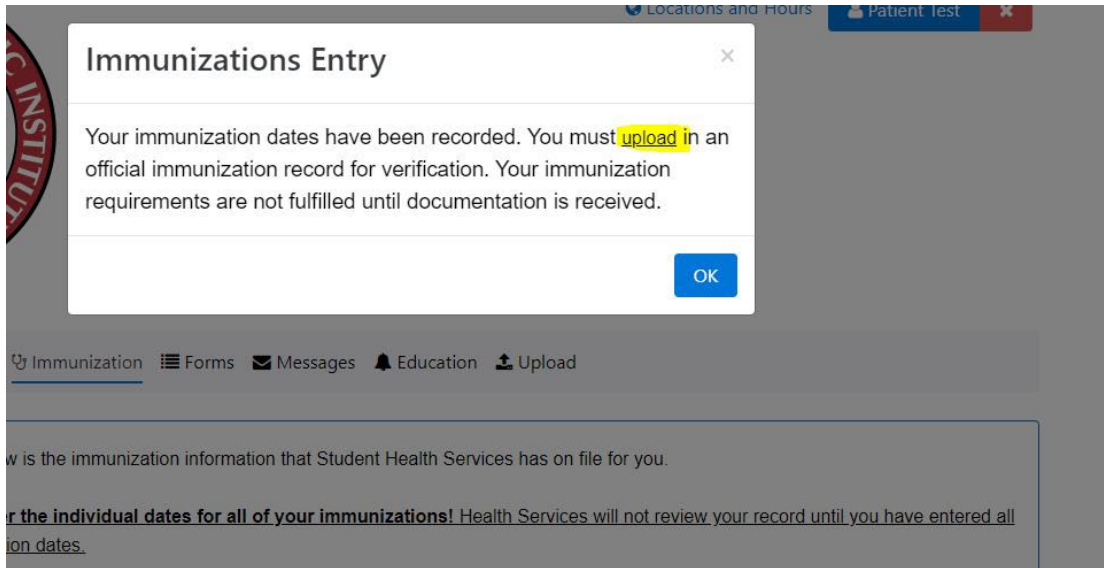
Locations and Hours
Patient Test
✖

C INSTITU

Immunizations Entry
×

Your immunization dates have been recorded. You must upload in an official immunization record for verification. Your immunization requirements are not fulfilled until documentation is received.

OK

Immunization Forms Messages Education Upload

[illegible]w is the immunization information that Student Health Services has on file for you.

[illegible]r the individual dates for all of your immunizations! Health Services will not review your record until you have entered all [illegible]ion dates.